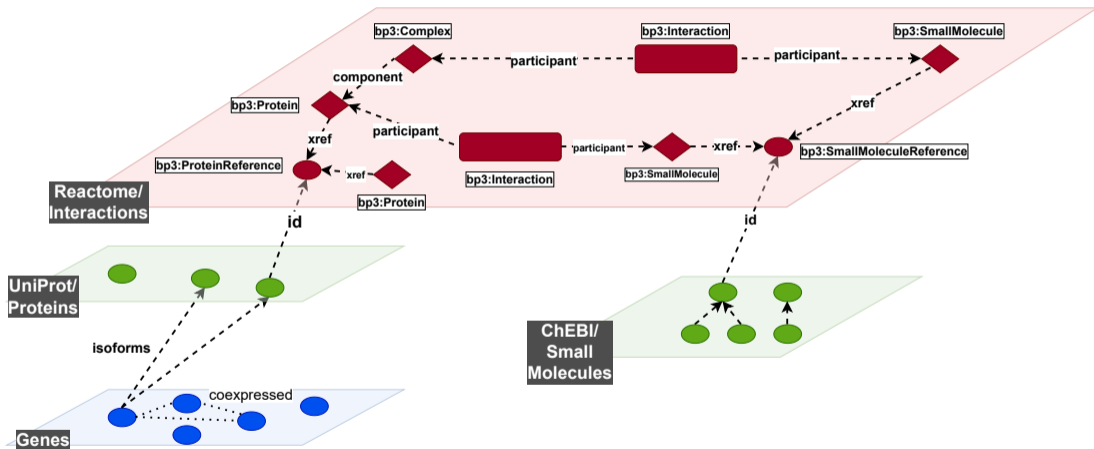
bp3:Complex

bp3:Interaction

bp3:SmallMolecule

participant

participant

component

bp3:Protein

xref

participant

xref

participant

xref

bp3:ProteinReference

xref

bp3:Interaction

bp3:SmallMolecule

bp3:SmallMoleculeReference

bp3:Protein

Reactome/
Interactions

id

id

UniProt/
Proteins

isoforms

ChEBI/
Small
Molecules

coexpressed

Genes